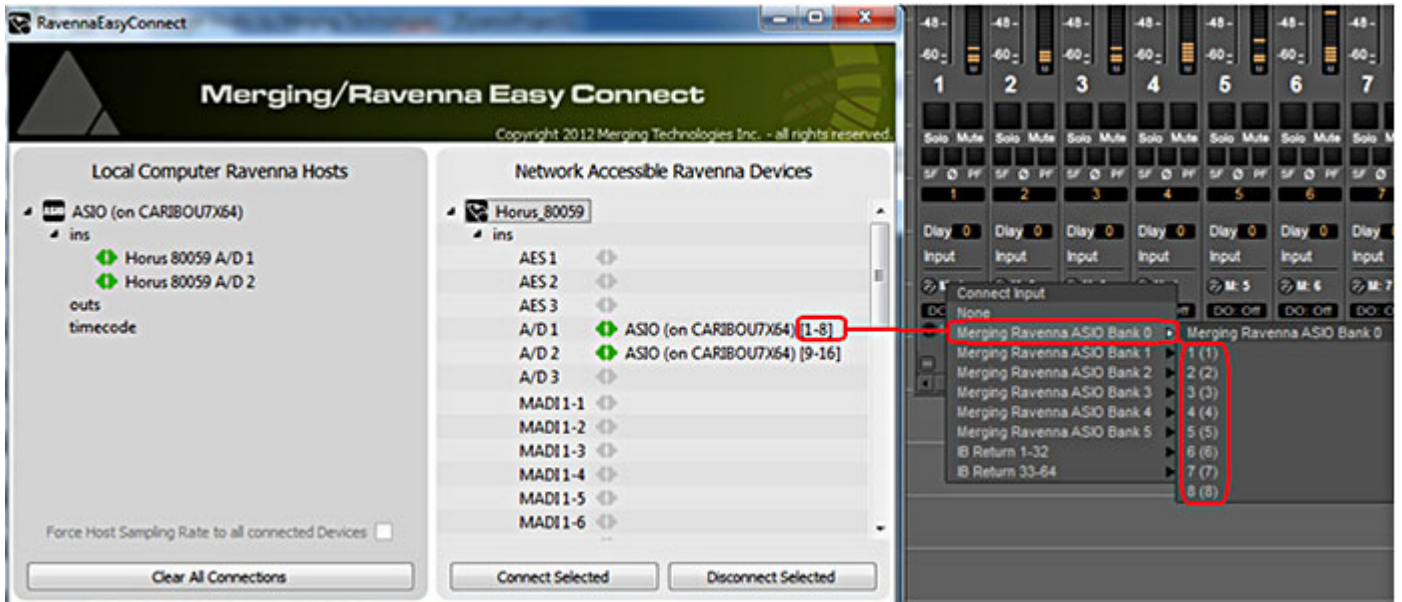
RavennaEasyConnect

Merging/Ravenna Easy Connect

Copyright 2012 Merging Technologies Inc. - all rights reserved.

Local Computer Ravenna Hosts

ASIO (on CARIBOU7X64)
ins
Horus 80059 A/D 1
Horus 80059 A/D 2
outs
timecode

Force Host Sampling Rate to all connected Devices

Clear All Connections

Network Accessible Ravenna Devices

Horus_80059
ins
AES 1
AES 2
AES 3
A/D 1 ASIO (on CARIBOU7X64) [1-8]
A/D 2 ASIO (on CARIBOU7X64) [9-16]
A/D 3
MADI 1-1
MADI 1-2
MADI 1-3
MADI 1-4
MADI 1-5
MADI 1-6

Connect Selected
Disconnect Selected

-48
-60
1 2 3 4 5 6 7
Solo Mute
SF Ø PF
1 2 3 4 5 6 7
Dlay 0
Input
M: 5 M: 6 M: 7
DO: Off

Connect Input
None
Merging Ravenna ASIO Bank 0
Merging Ravenna ASIO Bank 1
Merging Ravenna ASIO Bank 2
Merging Ravenna ASIO Bank 3
Merging Ravenna ASIO Bank 4
Merging Ravenna ASIO Bank 5
IB Return 1-32
IB Return 33-64

Merging Ravenna ASIO Bank 0
1 (1)
2 (2)
3 (3)
4 (4)
5 (5)
6 (6)
7 (7)
8 (8)